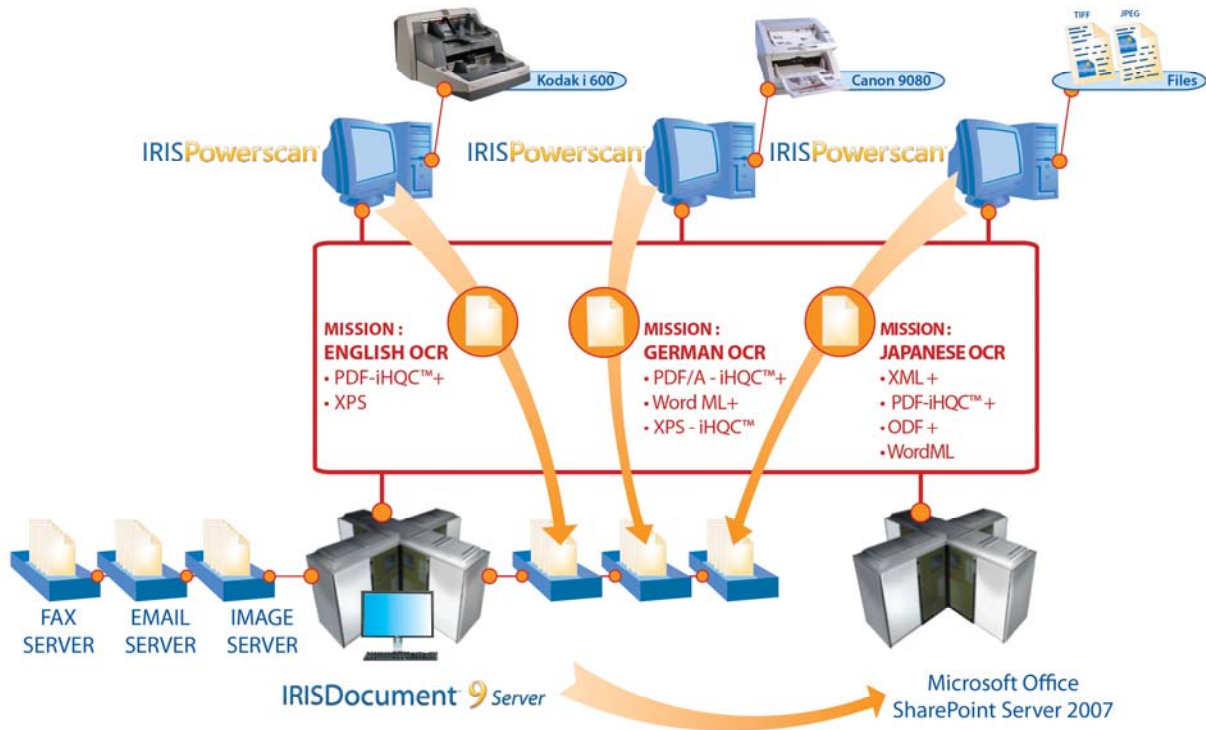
Kodak i 600

Canon 9080

TIFF JPEG

Files

IRISPowerscan

IRISPowerscan

IRISPowerscan

MISSION :
ENGLISH OCR
• PDF-iHQC™+
• XPS

MISSION :
GERMAN OCR
• PDF/A - iHQC™+
• Word ML+
• XPS - iHQC™

MISSION :
JAPANESE OCR
• XML +
• PDF-iHQC™ +
• ODF +
• WordML

FAX SERVER

EMAIL SERVER

IMAGE SERVER

IRISDocument 9 Server

Microsoft Office SharePoint Server 2007